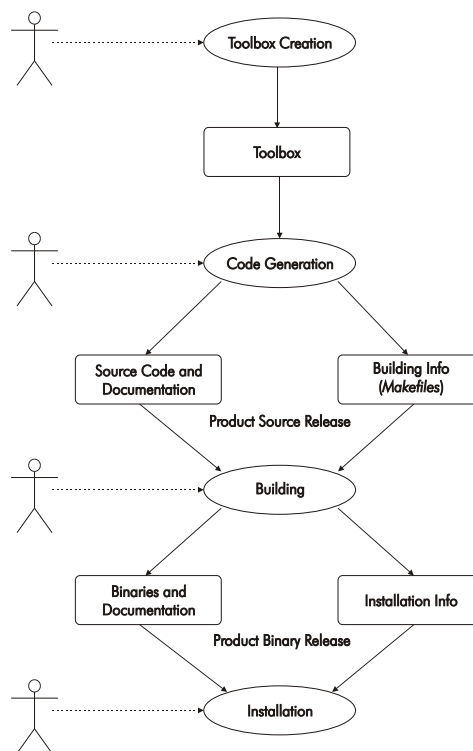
Toolbox Creation

Toolbox

Code Generation

Source Code and Documentation

Building Info (*Makefiles*)

Product Source Release

Building

Binaries and Documentation

Installation Info

Product Binary Release

Installation